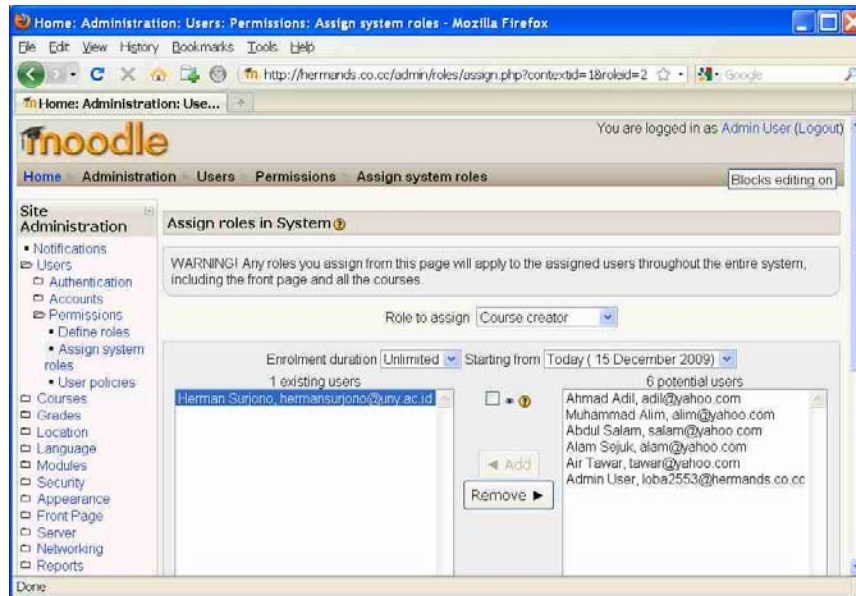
Home: Administration: Users: Permissions: Assign system roles - Mozilla Firefox

File Edit View History Bookmarks Tools Help

http://hermands.co.cc/admin/roles/assign.php?contextid=1&roleid=2

Google

Home: Administration: Use...

moodle

You are logged in as Admin User (Logout)

Home Administration Users Permissions Assign system roles

Blocks editing on

Site Administration

- Notifications
- Users
- Authentication
- Accounts
- Permissions
- Define roles
- Assign system roles
- User policies
- Courses
- Grades
- Location
- Language
- Modules
- Security
- Appearance
- Front Page
- Server
- Networking
- Reports

Assign roles in System

WARNING! Any roles you assign from this page will apply to the assigned users throughout the entire system, including the front page and all the courses.

Role to assign Course creator

Enrolment duration Unlimited Starting from Today ( 15 December 2009)

1 existing users

Herman Surjono, hermansurjono@uny.ac.id

6 potential users

Ahmad Adil, adil@yahoo.com
Muhammad Alim, alim@yahoo.com
Abdul Salam, salam@yahoo.com
Alam Sejuk, alam@yahoo.com
Air Tawar, tawar@yahoo.com
Admin User, loba2553@hermands.co.cc

◄ Add

Remove ►

Done